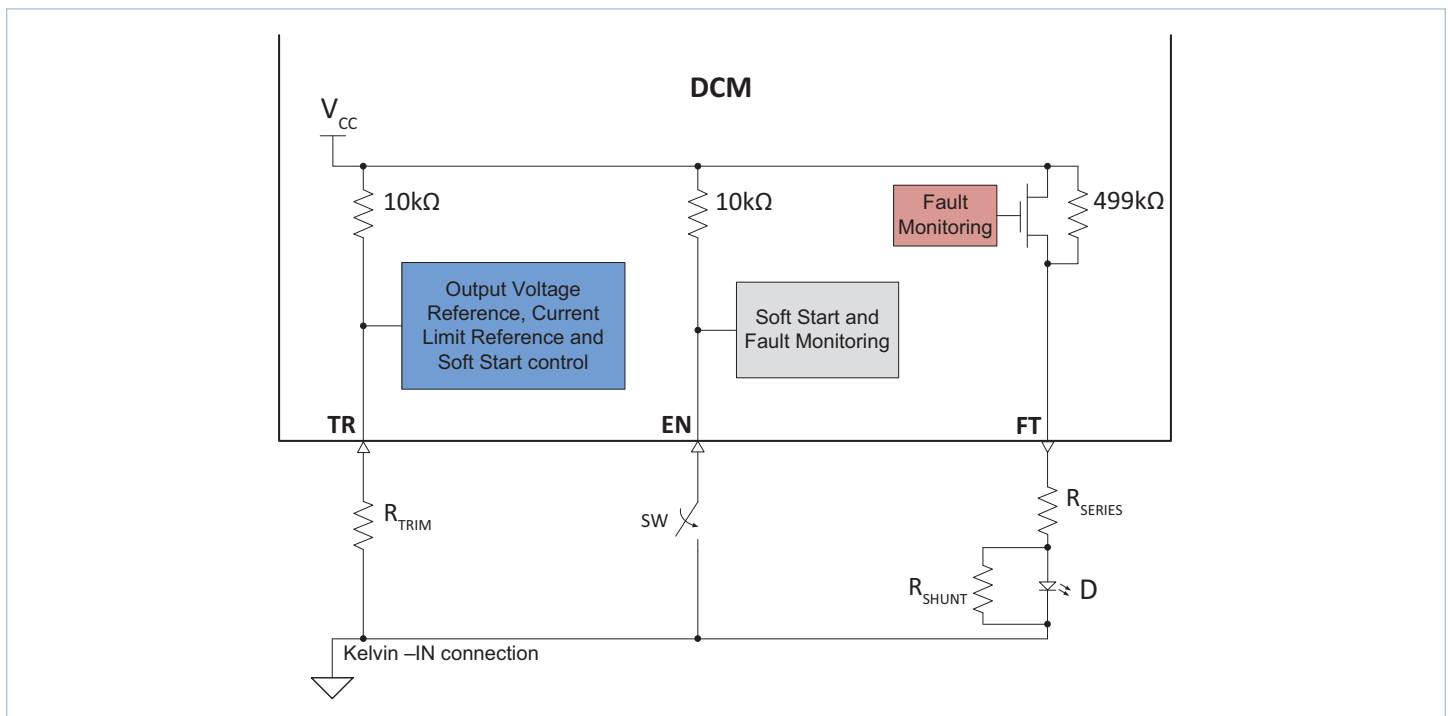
DCM

$V_{CC}$

10kΩ

10kΩ

Fault Monitoring

499kΩ

Output Voltage Reference, Current Limit Reference and Soft Start control

Soft Start and Fault Monitoring

TR

EN

FT

$R_{TRIM}$

SW

$R_{SERIES}$

$R_{SHUNT}$

D

Kelvin –IN connection